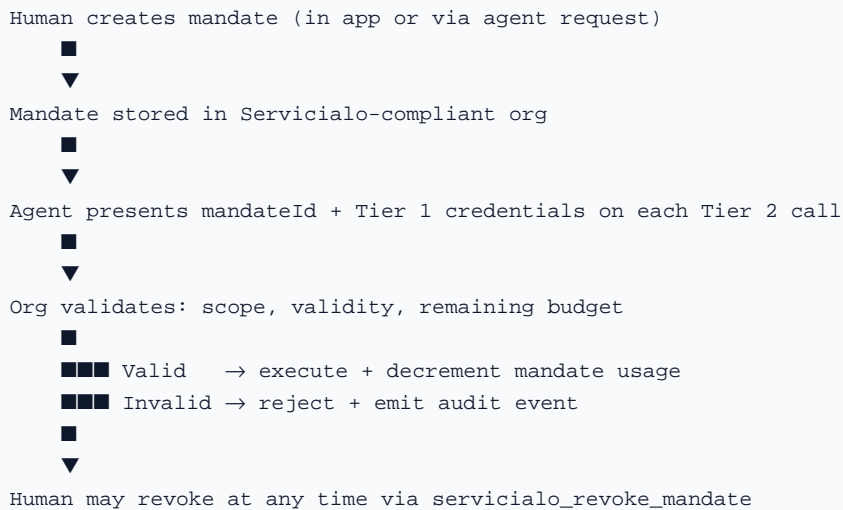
Human creates mandate (in app or via agent request)
■
▼
Mandate stored in Servicialo-compliant org
■
▼
Agent presents mandateId + Tier 1 credentials on each Tier 2 call
■
▼
Org validates: scope, validity, remaining budget
■
■■■ Valid → execute + decrement mandate usage
■■■ Invalid → reject + emit audit event
■
▼
Human may revoke at any time via servicialo_revoke_mandate